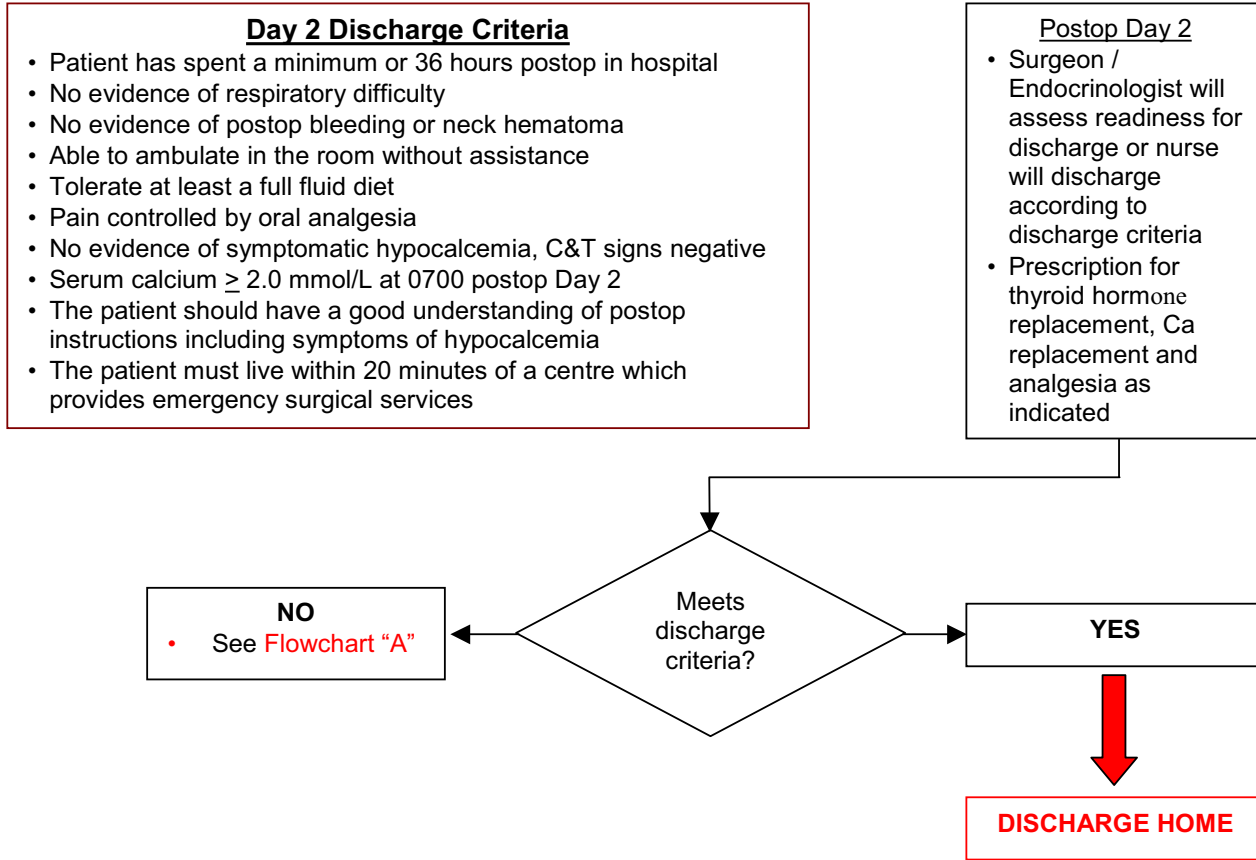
**Day 2 Discharge Criteria**

- Patient has spent a minimum or 36 hours postop in hospital
- No evidence of respiratory difficulty
- No evidence of postop bleeding or neck hematoma
- Able to ambulate in the room without assistance
- Tolerate at least a full fluid diet
- Pain controlled by oral analgesia
- No evidence of symptomatic hypocalcemia, C&T signs negative
- Serum calcium $\geq$ 2.0 mmol/L at 0700 postop Day 2
- The patient should have a good understanding of postop instructions including symptoms of hypocalcemia
- The patient must live within 20 minutes of a centre which provides emergency surgical services

Postop Day 2

- Surgeon / Endocrinologist will assess readiness for discharge or nurse will discharge according to discharge criteria
- Prescription for thyroid hormone replacement, Ca replacement and analgesia as indicated

Meets discharge criteria?

NO

- See Flowchart "A"

YES

DISCHARGE HOME